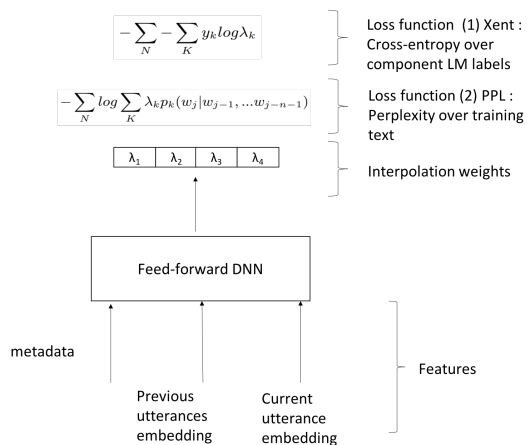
$-\sum_{N} - \sum_{K} y_k log \lambda_k$

Loss function (1) Xent : Cross-entropy over component LM labels

$-\sum_{N} log \sum_{K} \lambda_k p_k(w_j | w_{j-1}, ... w_{j-n-1})$

Loss function (2) PPL : Perplexity over training text

| $\lambda_1$ | $\lambda_2$ | $\lambda_3$ | $\lambda_4$ |
|---|---|---|---|

Interpolation weights

Feed-forward DNN

metadata

Previous utterances embedding

Current utterance embedding

Features